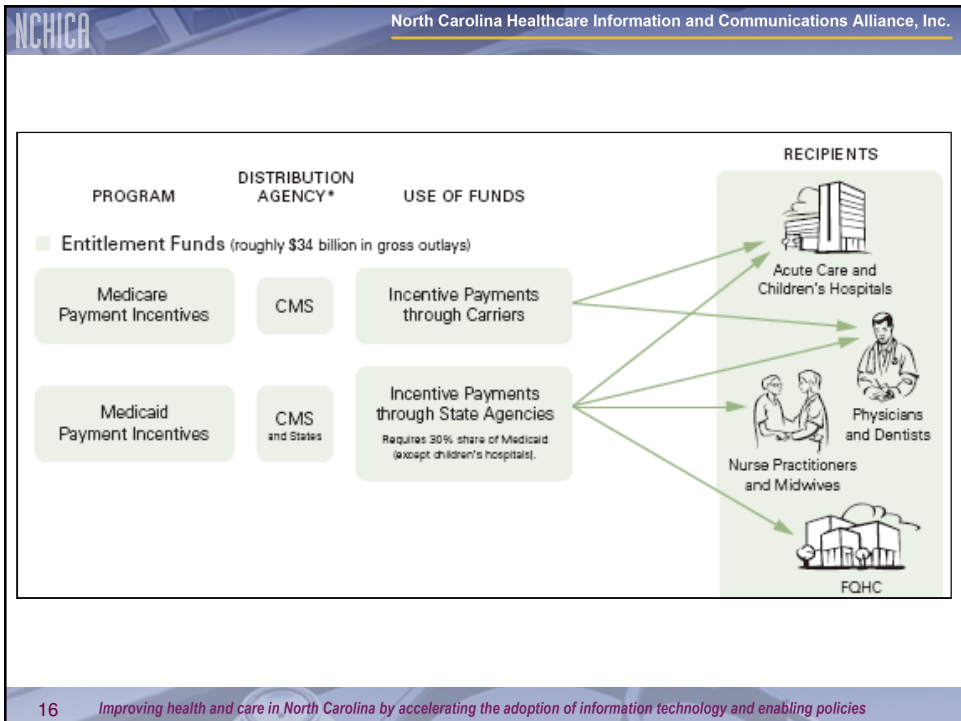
NCHICA

North Carolina Healthcare Information and Communications Alliance, Inc.

PROGRAM

DISTRIBUTION AGENCY*

USE OF FUNDS

RECIPIENTS

Entitlement Funds (roughly $34 billion in gross outlays)

Medicare Payment Incentives

CMS

Incentive Payments through Carriers

Medicaid Payment Incentives

CMS and States

Incentive Payments through State Agencies

Requires 30% share of Medicaid (except children's hospitals).

Acute Care and Children's Hospitals

Physicians and Dentists

Nurse Practitioners and Midwives

FQHC

16

Improving health and care in North Carolina by accelerating the adoption of information technology and enabling policies